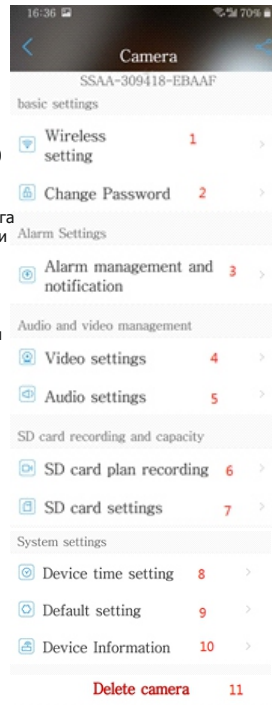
16:36
70%

Camera

SSAA-309418-EBAAF

basic settings

Wireless setting 1

Change Password 2

Alarm Settings

Alarm management and notification 3

Audio and video management

Video settings 4

Audio settings 5

SD card recording and capacity

SD card plan recording 6

SD card settings 7

System settings

Device time setting 8

Default setting 9

Device Information 10

Delete camera 11